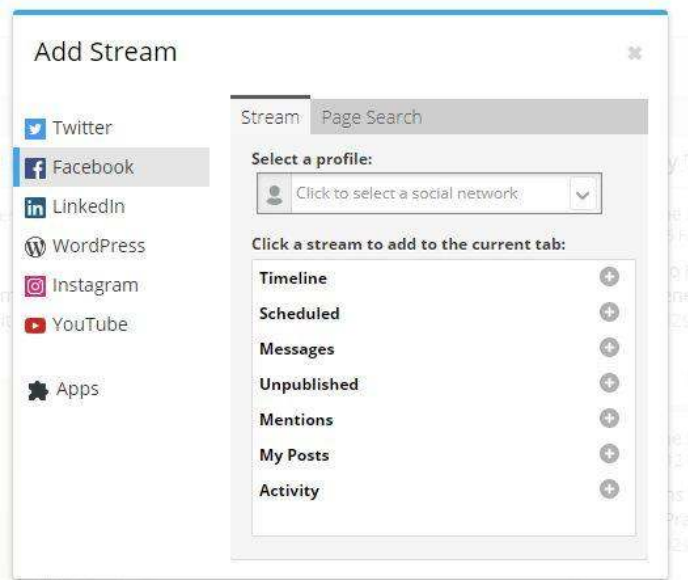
Add Stream

×

Twitter
Facebook
LinkedIn
WordPress
Instagram
YouTube

Apps

Stream
Page Search

Select a profile:

Click to select a social network

Click a stream to add to the current tab:

Timeline
Scheduled
Messages
Unpublished
Mentions
My Posts
Activity